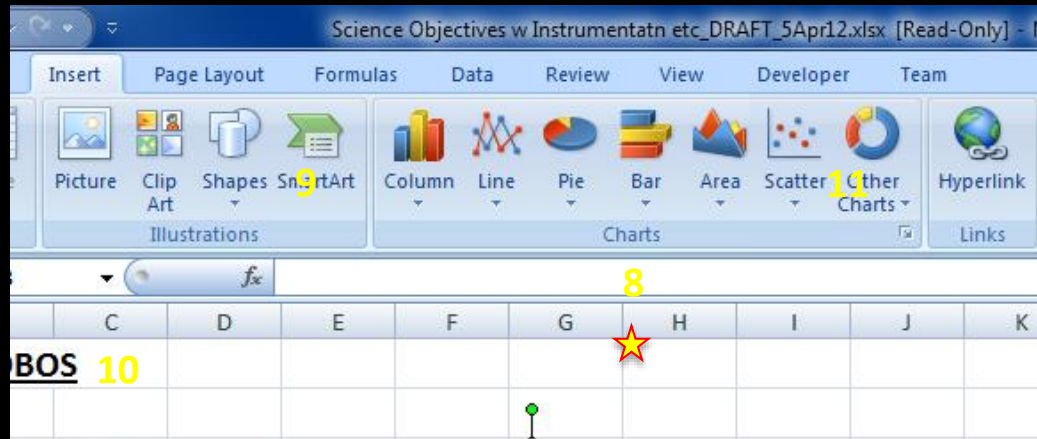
Science Objectives w Instrumentatn etc_DRAFT_5Apr12.xlsx [Read-Only]

Insert Page Layout Formulas Data Review View Developer Team

Picture Clip Art Shapes SmartArt 9

Illustrations

Column Line Pie Bar Area Scatter 11 Other Charts

Charts

Hyperlink

Links

$f_x$

8

C D E F G H I J K

BOS 10